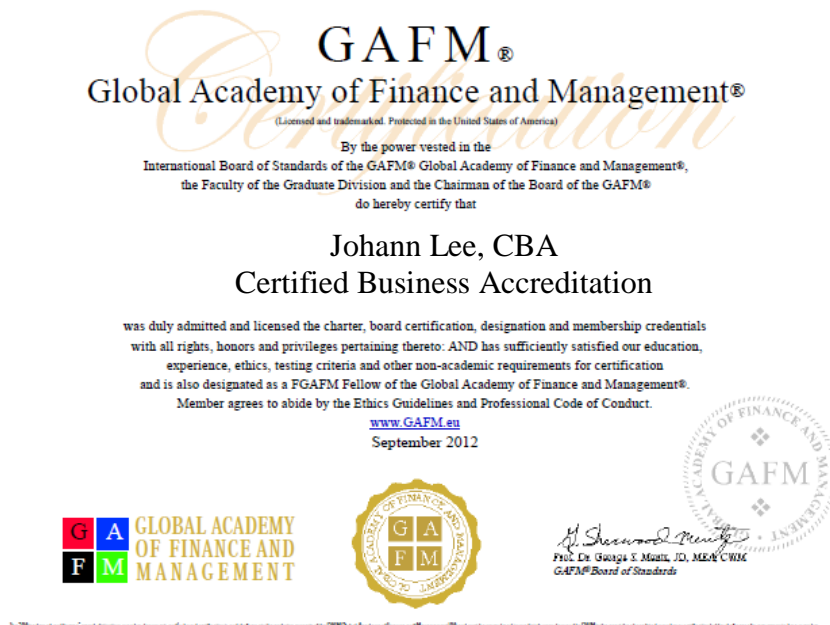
GAFM®
Global Academy of Finance and Management®
(Licensed and trademarked. Protected in the United States of America)

Certification

By the power vested in the
International Board of Standards of the GAFM® Global Academy of Finance and Management®,
the Faculty of the Graduate Division and the Chairman of the Board of the GAFM®
do hereby certify that

Johann Lee, CBA
Certified Business Accreditation

was duly admitted and licensed the charter, board certification, designation and membership credentials with all rights, honors and privileges pertaining thereto: AND has sufficiently satisfied our education, experience, ethics, testing criteria and other non-academic requirements for certification and is also designated as a FGAFM Fellow of the Global Academy of Finance and Management®. Member agrees to abide by the Ethics Guidelines and Professional Code of Conduct.
www.GAFM.eu
September 2012

GLOBAL ACADEMY OF FINANCE AND MANAGEMENT
GAFM

G A F M
GLOBAL ACADEMY OF FINANCE AND MANAGEMENT
GLOBAL ACADEMY OF FINANCE AND MANAGEMENT

G. Sherwood Mentz
Prof. Dr. George S. Mentz, JD, MBA, CWM
GAFM® Board of Standards

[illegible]